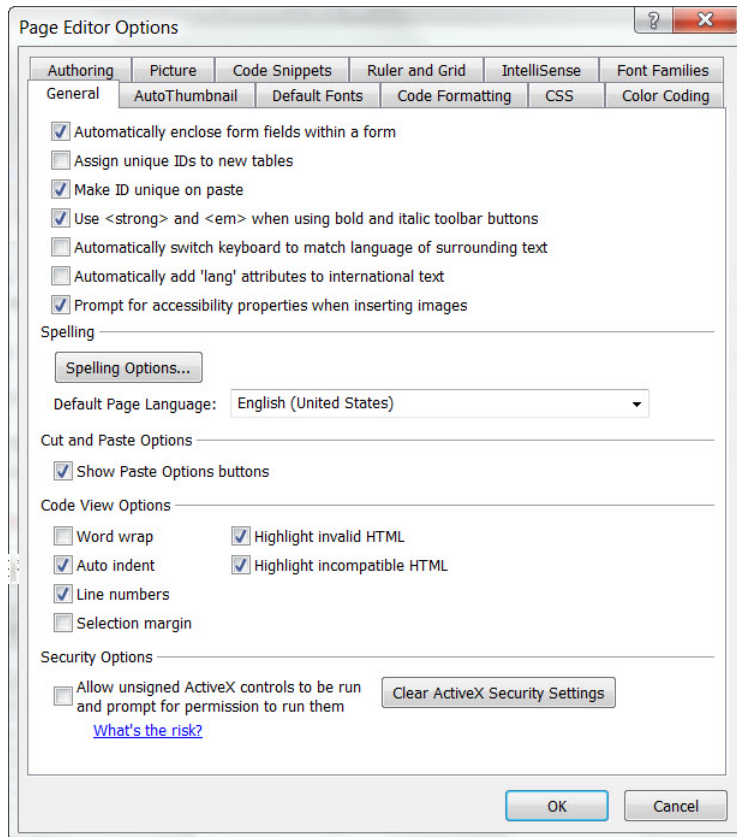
Page Editor Options

?

X

Authoring | Picture | Code Snippets | Ruler and Grid | IntelliSense | Font Families

General | AutoThumbnail | Default Fonts | Code Formatting | CSS | Color Coding

Automatically enclose form fields within a form

Assign unique IDs to new tables

Make ID unique on paste

Use <strong> and <em> when using bold and italic toolbar buttons

Automatically switch keyboard to match language of surrounding text

Automatically add 'lang' attributes to international text

Prompt for accessibility properties when inserting images

Spelling

Spelling Options...

Default Page Language: English (United States)

Cut and Paste Options

Show Paste Options buttons

Code View Options

Word wrap

Auto indent

Line numbers

Selection margin

Highlight invalid HTML

Highlight incompatible HTML

Security Options

Allow unsigned ActiveX controls to be run and prompt for permission to run them

What's the risk?

Clear ActiveX Security Settings

OK

Cancel